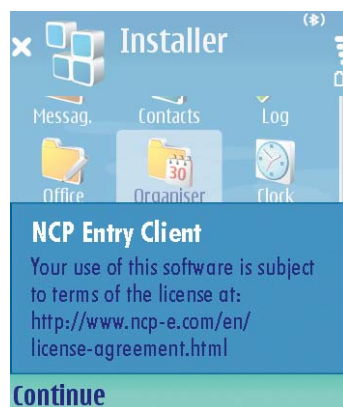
Installer

Messag.

Contacts

Log

30

Office

Organiser

Clock

NCP Entry Client

Your use of this software is subject to terms of the license at: http://www.ncp-e.com/en/license-agreement.html

Continue